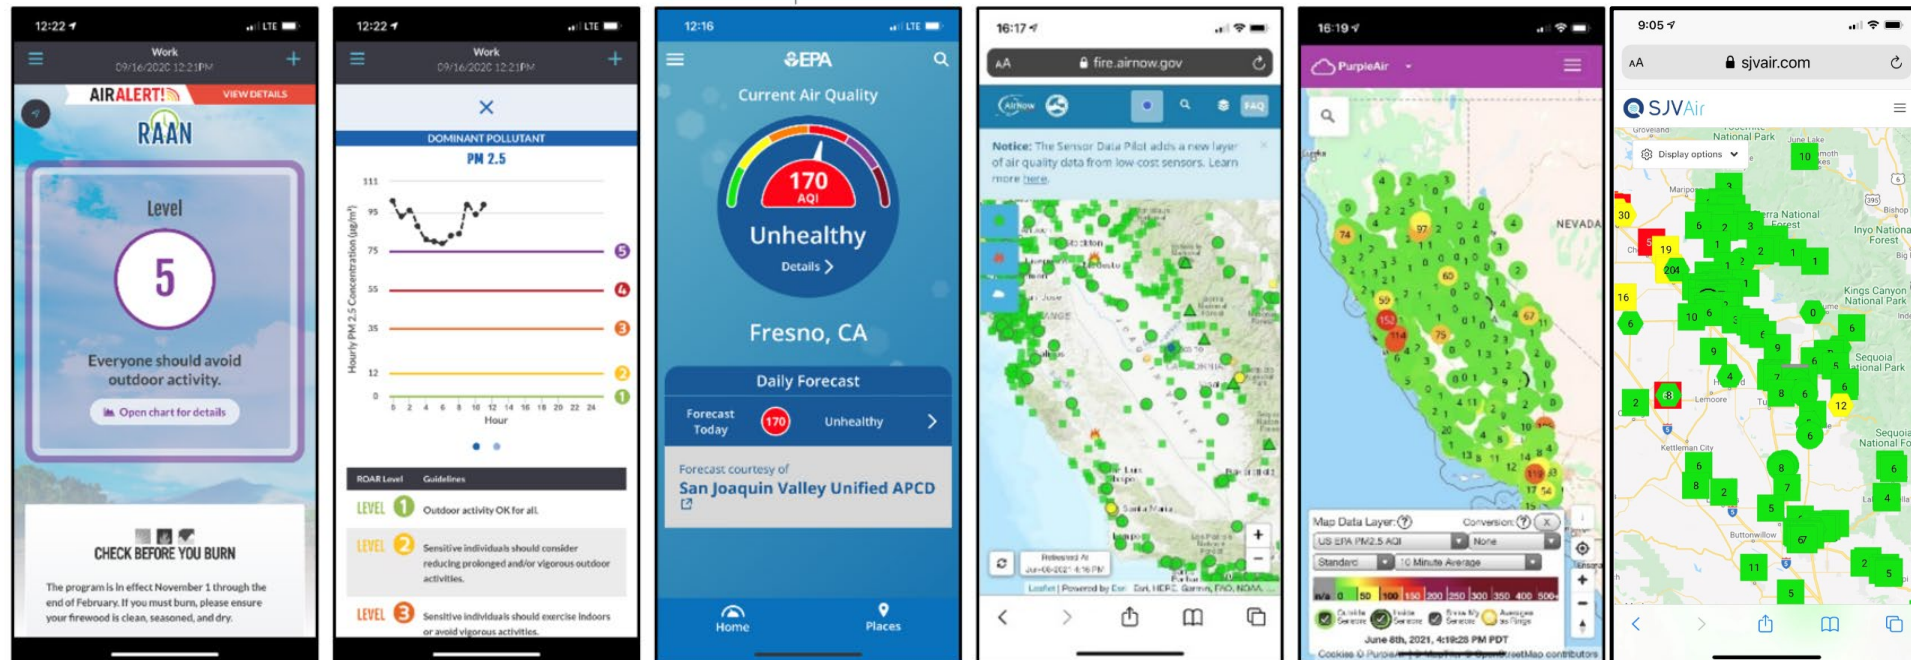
12:22 LTE
Work
09/16/2020 12:21PM
+
AIR ALERT! VIEW DETAILS
RAAN
Level
5
Everyone should avoid outdoor activity.
Open chart for details
CHECK BEFORE YOU BURN
The program is in effect November 1 through the end of February. If you must burn, please ensure your firewood is clean, seasoned, and dry.

12:22 LTE
Work
09/16/2020 12:21PM
+
×
DOMINANT POLLUTANT
PM 2.5
111
95
75
55
35
12
0
Hourly PM 2.5 Concentration (µg/m³)
0 2 4 6 8 10 12 14 16 18 20 22 24
Hour
5
4
3
2
1
RAAN Level Guidelines
LEVEL 1 Outdoor activity OK for all.
LEVEL 2 Sensitive individuals should consider reducing prolonged and/or vigorous outdoor activities.
LEVEL 3 Sensitive individuals should exercise indoors or avoid vigorous activities.

12:16 LTE
EPA
Current Air Quality
170
AQI
Unhealthy
Details >
Fresno, CA
Daily Forecast
Forecast Today 170 Unhealthy >
Forecast courtesy of
San Joaquin Valley Unified APCD
Home
Places

16:17
AA fire.airnow.gov
AirNow
FAQ
Notice: The Sensor Data Pilot adds a new layer of air quality data from low-cost sensors. Learn more here.
Refreshed At Jun-06-2021 4:16 PM
Leaflet | Powered by Esri | Esri, HERE, Garmin, FAO, NOAA

16:19
PurpleAir
NEVADA
74 97 60 59 152 114 75 67 118 54
Map Data Layer:
Conversion:
US EPA PM2.5 AQI
None
Standard
10 Minute Average
n/a 0 50 100 150 200 250 300 350 400 500
Outside Sensors
Inside Sensors
Sensors My Favorites
Averages as Rings
June 6th, 2021, 4:19:28 PM PDT
Cookies © PurpleAir © MapTiler © OpenStreetMap contributors

9:05
AA sjvair.com
SJVAir
Display options
Yosemite National Park
Sierra National Forest
Inyo National Forest
Kings Canyon National Park
Sequoia National Park
Sequoia National Forest
Lemoore
Kettleman City
Buttonwillow
Mariposa
Bishop
30 19 204 16 10 6 2 8 12 67 11 5 3 1 7 9 4 0